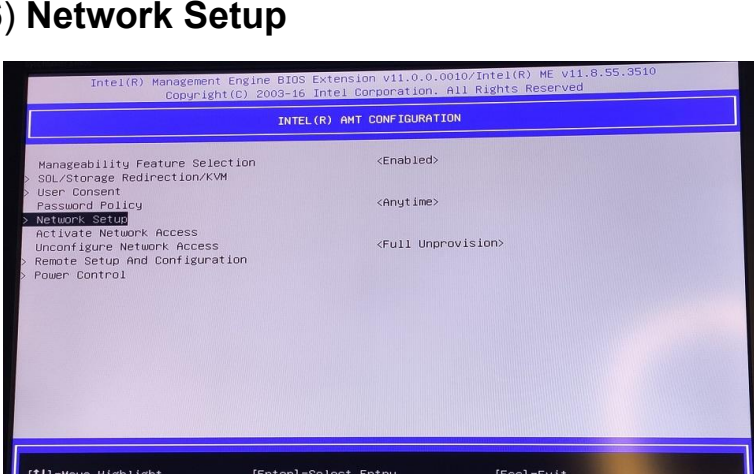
) Network Setup

Intel(R) Management Engine BIOS Extension v11.0.0.0010/Intel(R) ME v11.8.55.3510
Copyright(C) 2003-16 Intel Corporation. All Rights Reserved

INTEL(R) AMT CONFIGURATION

Manageability Feature Selection <Enabled>
> SOL/Storage Redirection/KVM
> User Consent
Password Policy <Anytime>
> Network Setup
Activate Network Access
Unconfigure Network Access <Full Unprovision>
> Remote Setup And Configuration
> Power Control

[↑↓]=Move Highlight [Enter]=Select Entry [Esc]=Exit